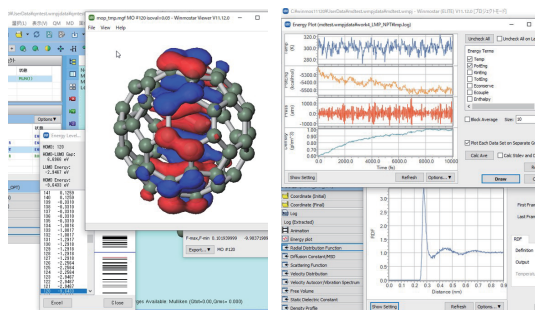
mop_tmp.mgf MO #120 isovalue=0.05 - Winmostar Viewer V11.12.0

File View Help

Energy Level

HOMO: 120
HOMO-LUMO Gap:
6.8966 eV
LUMO Energy:
-2.5457 eV
HOMO Energy:
-9.4423 eV

| | |
|---|---|
| 141 | -0.2659 |
| 140 | -0.2659 |
| 139 | -0.9111 |
| 138 | -0.9111 |
| 137 | -1.1911 |
| 136 | -1.2017 |
| 135 | -1.2017 |
| 134 | -1.2017 |
| 133 | -1.6119 |
| 132 | -1.6119 |
| 131 | -1.6119 |
| 130 | -1.6119 |
| 129 | -1.6119 |
| 128 | -2.2064 |
| 127 | -2.2064 |
| 126 | -2.2064 |
| 125 | -2.3412 |
| 124 | -2.3412 |
| 123 | -2.3412 |
| 122 | -2.5457 |

Excel

Close

F-max,F-min 0.10336999 -0.08373995

Export... MO #120

Available Multiline (Orbit=0.00, Grms= 0.080)

Options

Energy Plot (nvttest.wmpjdata\work6_LMP_NPT\tmp.log) - Winmostar (S) V11.12.0

Temp
Etotal
PotEng
KinEng
Econserve
Ecouple
Enthalpy

320.0
300.0
280.0
-3000.0
-3100.0
-3200.0
3000.0
0.0
-3000.0
0.84
0.82
0.80

0 1000 2000 3000 4000 5000 6000 7000 8000 9000 10000
Time [fs]

Uncheck All
Uncheck All on Le
Energy Terms
Block Average Size: 30
Plot Each Data Set on Separate Gr
Calc Ave
Calc Stdev and E

Show Setting
Refresh
Options...
Draw
Cl

Coordinate (Initial)
Coordinate (Final)
Log
Log (Extracted)
Animation
Energy plot
Radial Distribution Function
Diffusion Constant(MSD)
Scattering Function
Velocity Distribution
Velocity Autocorr./Vibration Spectrum
Pore Volume
Static Dielectric Constant
Density Profile

RDF
0
1
2
3
Distance (nm)
0 0.2 0.4 0.6 0.8 1 1.2

First Fra
Last Fra
RDF
Definition
Output

Show Setting
Refresh
Options...